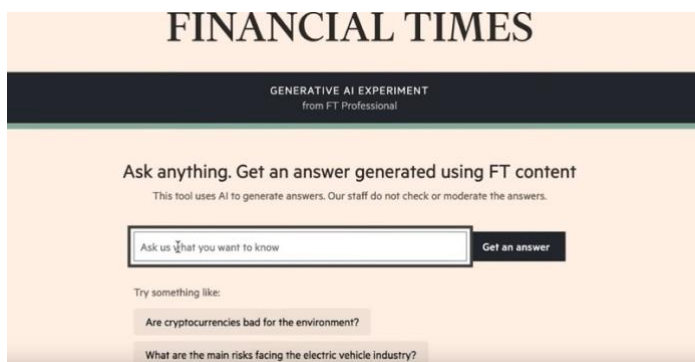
FINANCIAL TIMES

GENERATIVE AI EXPERIMENT
from FT Professional

Ask anything. Get an answer generated using FT content

This tool uses AI to generate answers. Our staff do not check or moderate the answers.

Ask us what you want to know

Get an answer

Try something like:

Are cryptocurrencies bad for the environment?

What are the main risks facing the electric vehicle industry?